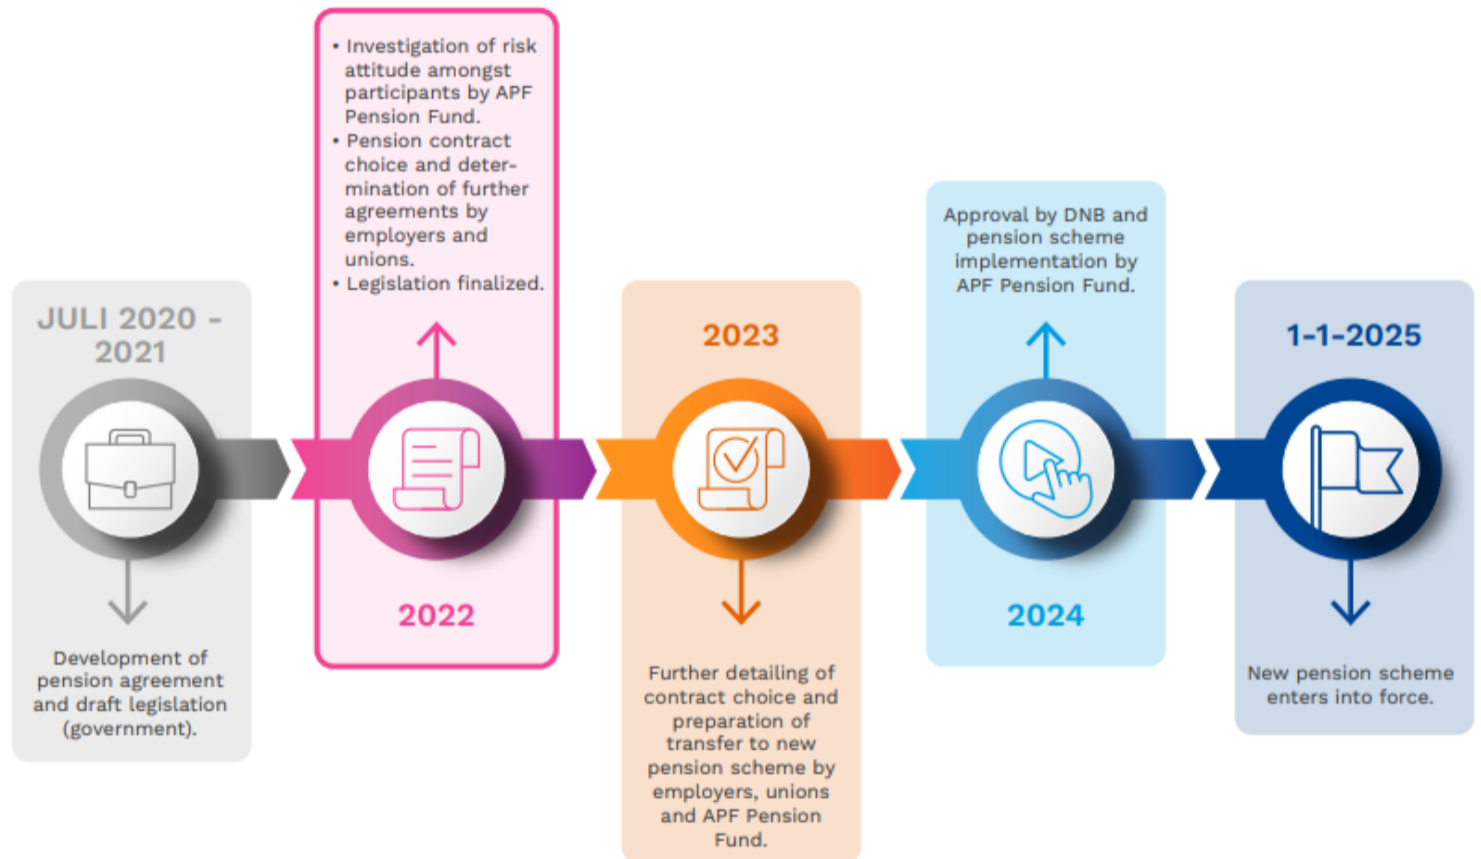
JULI 2020 - 2021

Development of pension agreement and draft legislation (government).

• Investigation of risk attitude amongst participants by APF Pension Fund.
• Pension contract choice and determination of further agreements by employers and unions.
• Legislation finalized.

2022

2023

Further detailing of contract choice and preparation of transfer to new pension scheme by employers, unions and APF Pension Fund.

Approval by DNB and pension scheme implementation by APF Pension Fund.

2024

1-1-2025

New pension scheme enters into force.